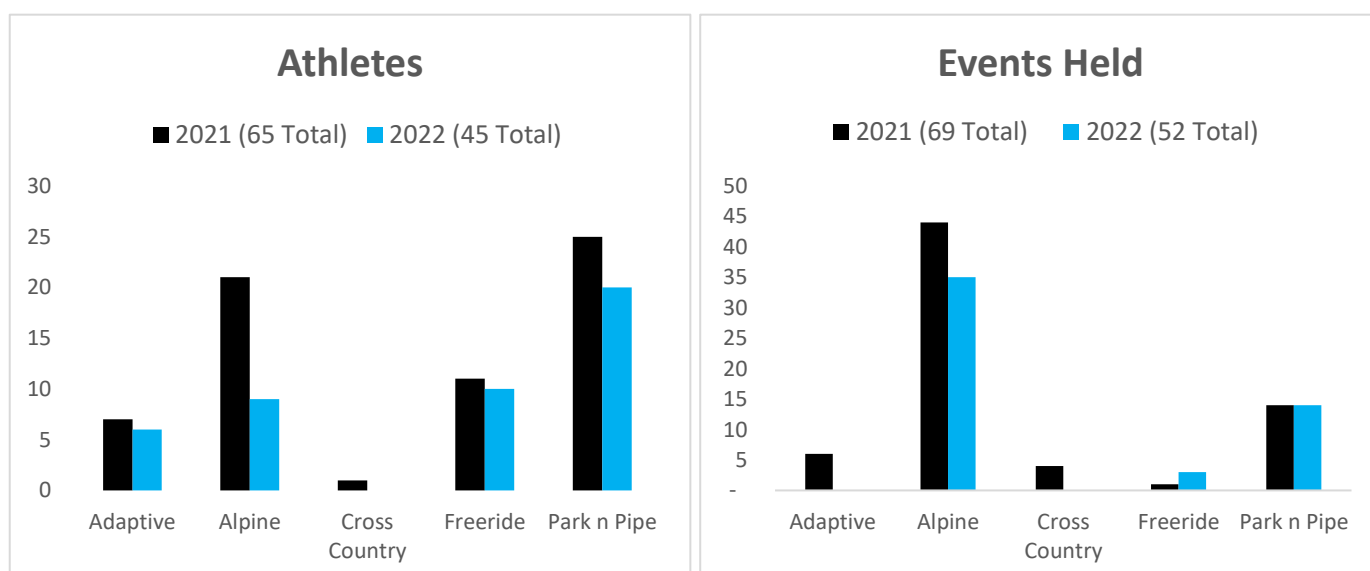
Athletes

2021 (65 Total) 2022 (45 Total)

30
25
20
15
10
5
0

Adaptive
Alpine
Cross Country
Freeride
Park n Pipe

Events Held

2021 (69 Total) 2022 (52 Total)

50
45
40
35
30
25
20
15
10
5
-

Adaptive
Alpine
Cross Country
Freeride
Park n Pipe